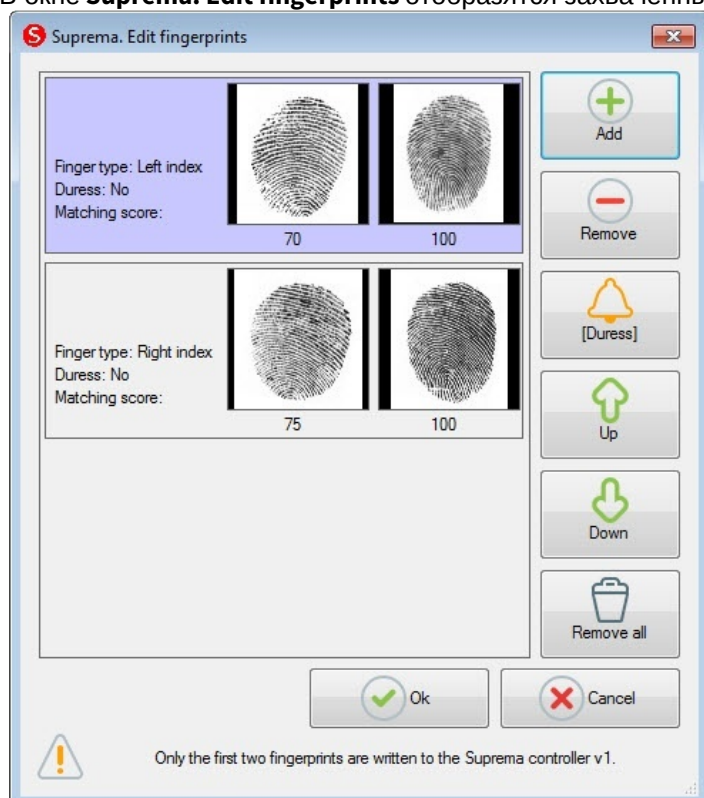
В окне **Suprema. Edit fingerprints** отобразятся захваченн

Suprema. Edit fingerprints

Finger type: Left index
Duress: No
Matching score:

70

100

Finger type: Right index
Duress: No
Matching score:

75

100

Add

Remove

[Duress]

Up

Down

Remove all

Ok

Cancel

Only the first two fingerprints are written to the Suprema controller v1.